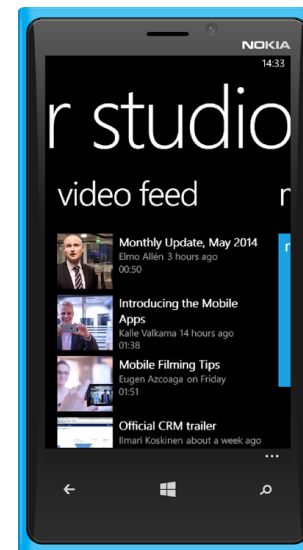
NOKIA

14:33

r studio

video feed

Monthly Update, May 2014
Elmo Allén 3 hours ago
00:50

Introducing the Mobile Apps
Kalle Valkama 14 hours ago
03:24

Mobile Filming Tips
Eugen Azcoaga on Friday
01:51

Official CRM trailer
Ilmari Koskinen about a week ago

...